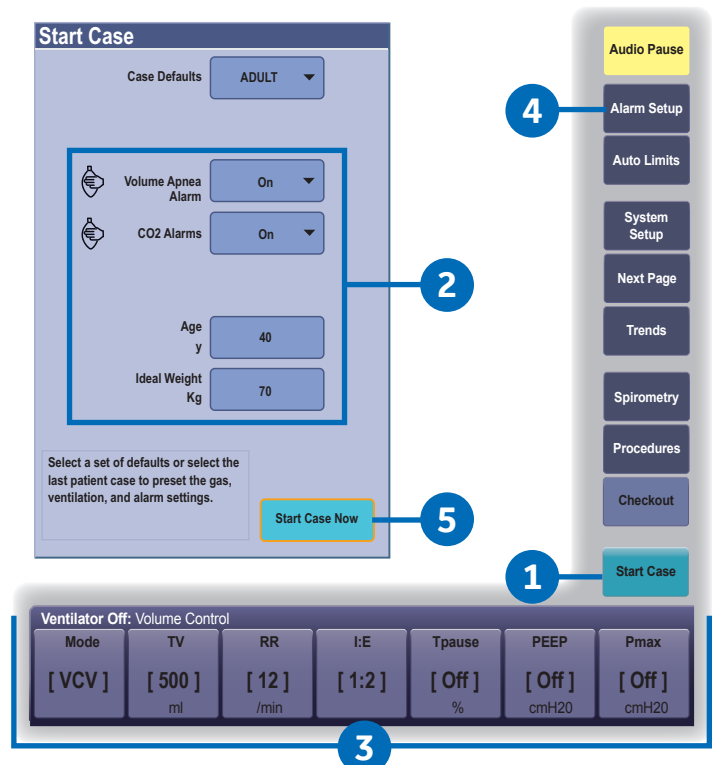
Start Case

Case Defaults ADULT

Volume Apnea Alarm On

CO2 Alarms On

Age y 40

Ideal Weight Kg 70

Select a set of defaults or select the last patient case to preset the gas, ventilation, and alarm settings.

Start Case Now

Audio Pause

Alarm Setup

Auto Limits

System Setup

Next Page

Trends

Spirometry

Procedures

Checkout

Start Case

Ventilator Off: Volume Control

| Mode | TV | RR | I:E | Tpause | PEEP | Pmax |
|---|---|---|---|---|---|---|
| [ VCV ] | [ 500 ] | [ 12 ] | [ 1:2 ] | [ Off ] | [ Off ] | [ Off ] |
| | ml | /min | | % | cmH20 | cmH20 |

1
2
3
4
5